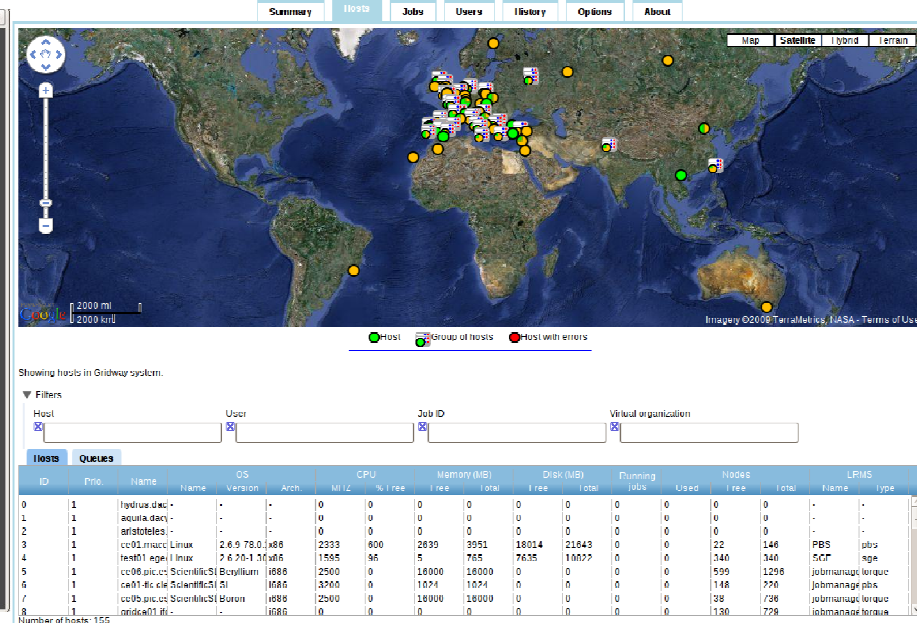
Summary | Hosts | Jobs | Users | History | Options | About

Map | Satellite | Hybrid | Terrain

2000 mi
2000 km

Imagery ©2009 TerraMetrics, NASA - Terms of Use

Host | Group of hosts | Host with errors

Showing hosts in Gridway system.

▼ Filters

Host | User | Job ID | Virtual organization

Hosts | Queues

| ID | Prio. | Name | OS Name | OS Version | OS Arch. | CPU MHz | CPU % Free | Memory (MB) Free | Memory (MB) Total | Disk (MB) Free | Disk (MB) Total | Running Jobs | Used | Nodes Free | Nodes Total | LRMS Name | LRMS Type |
|---|---|---|---|---|---|---|---|---|---|---|---|---|---|---|---|---|---|
| 0 | 1 | hydrus.dac | - | - | - | 0 | 0 | 0 | 0 | 0 | 0 | 0 | 0 | 0 | 0 | - | - |
| 1 | 1 | aquila.dac | - | - | - | 0 | 0 | 0 | 0 | 0 | 0 | 0 | 0 | 0 | 0 | - | - |
| 2 | 1 | aristoteles. | - | - | - | 0 | 0 | 0 | 0 | 0 | 0 | 0 | 0 | 0 | 0 | - | - |
| 3 | 1 | ce01.macc | Linux | 2.6.9-78.0. | x86 | 2333 | 600 | 2639 | 3951 | 18014 | 21643 | 0 | 0 | 22 | 146 | PBS | pbs |
| 4 | 1 | test01.ege | Linux | 2.6.20-1.30 | x86 | 1595 | 96 | 5 | 765 | 7635 | 10022 | 0 | 0 | 340 | 340 | SGE | sge |
| 5 | 1 | ce06.pic.es | ScientificS | Beryllium | i686 | 2500 | 0 | 16000 | 16000 | 0 | 0 | 0 | 0 | 599 | 1296 | jobmanage | torque |
| 6 | 1 | ce01-lfc.cle | ScientificS | SL | i686 | 3200 | 0 | 1024 | 1024 | 0 | 0 | 0 | 0 | 148 | 220 | jobmanage | pbs |
| 7 | 1 | ce05.pic.es | ScientificS | Boron | i686 | 2500 | 0 | 16000 | 16000 | 0 | 0 | 0 | 0 | 38 | 796 | jobmanage | torque |
| 8 | 1 | gridce01.ifc | - | - | i686 | 0 | 0 | 0 | 0 | 0 | 0 | 0 | 0 | 130 | 729 | jobmanage | torque |

Number of hosts: 155